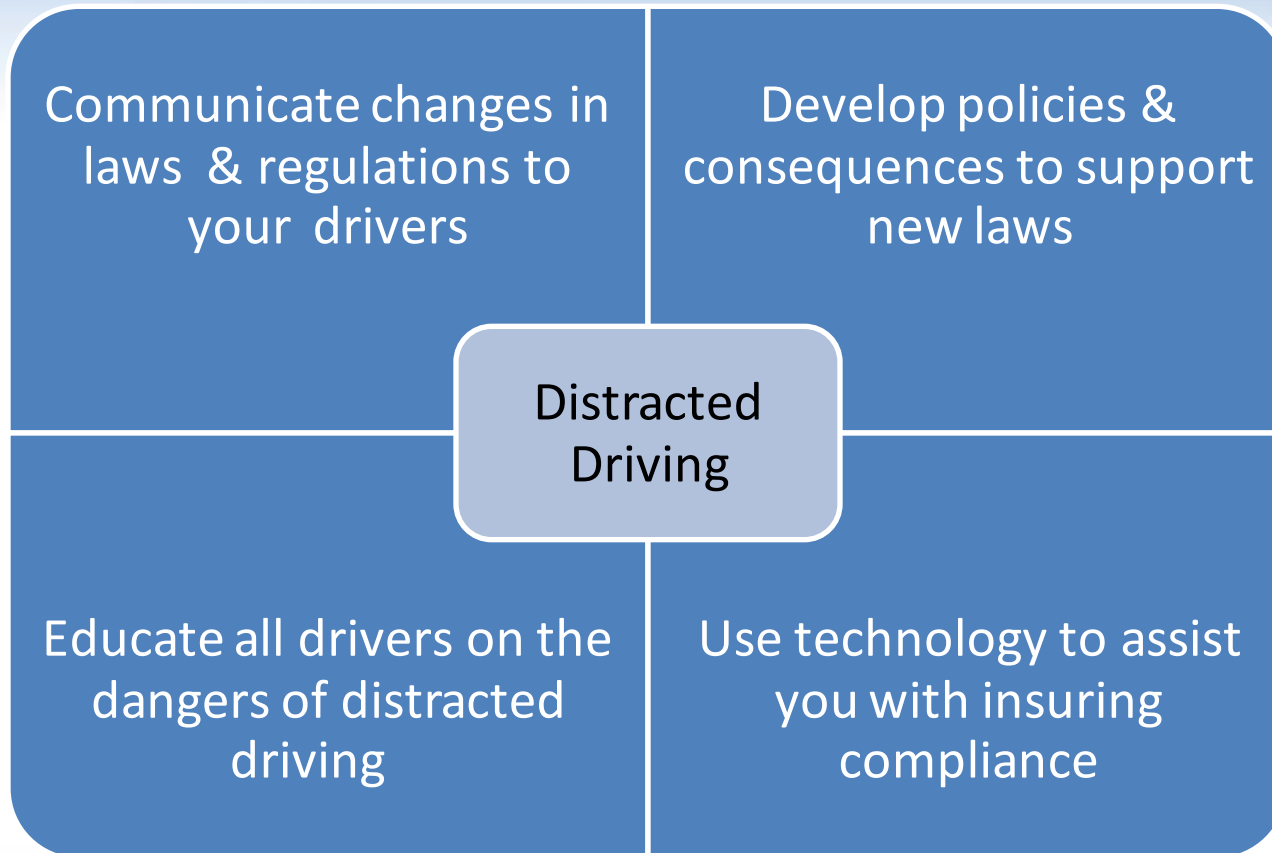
Communicate changes in laws & regulations to your drivers

Develop policies & consequences to support new laws

Distracted Driving

Educate all drivers on the dangers of distracted driving

Use technology to assist you with insuring compliance